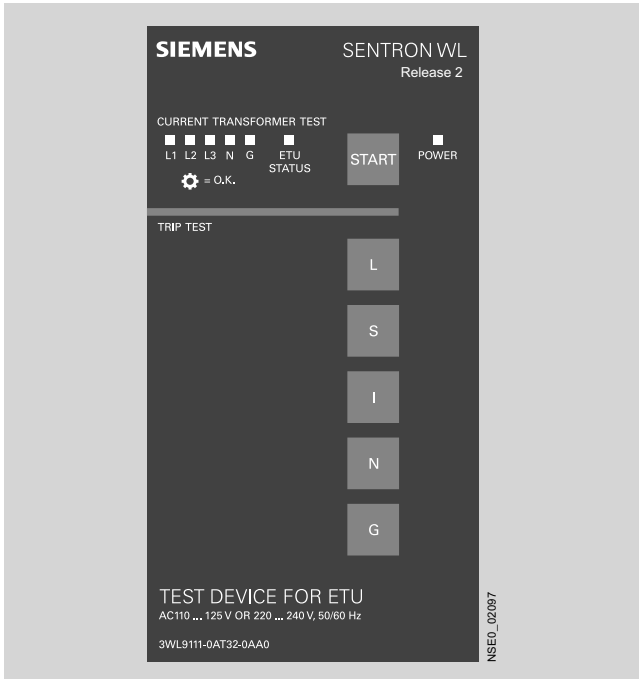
SIEMENS

SENTRON WL
Release 2

CURRENT TRANSFORMER TEST

L1 L2 L3 N G

ETU STATUS

= O.K.

START

POWER

TRIP TEST

L

S

I

N

G

TEST DEVICE FOR ETU
AC110 ... 125 V OR 220 ... 240 V, 50/60 Hz

3WL9111-0AT32-0AA0

NSE0_02097